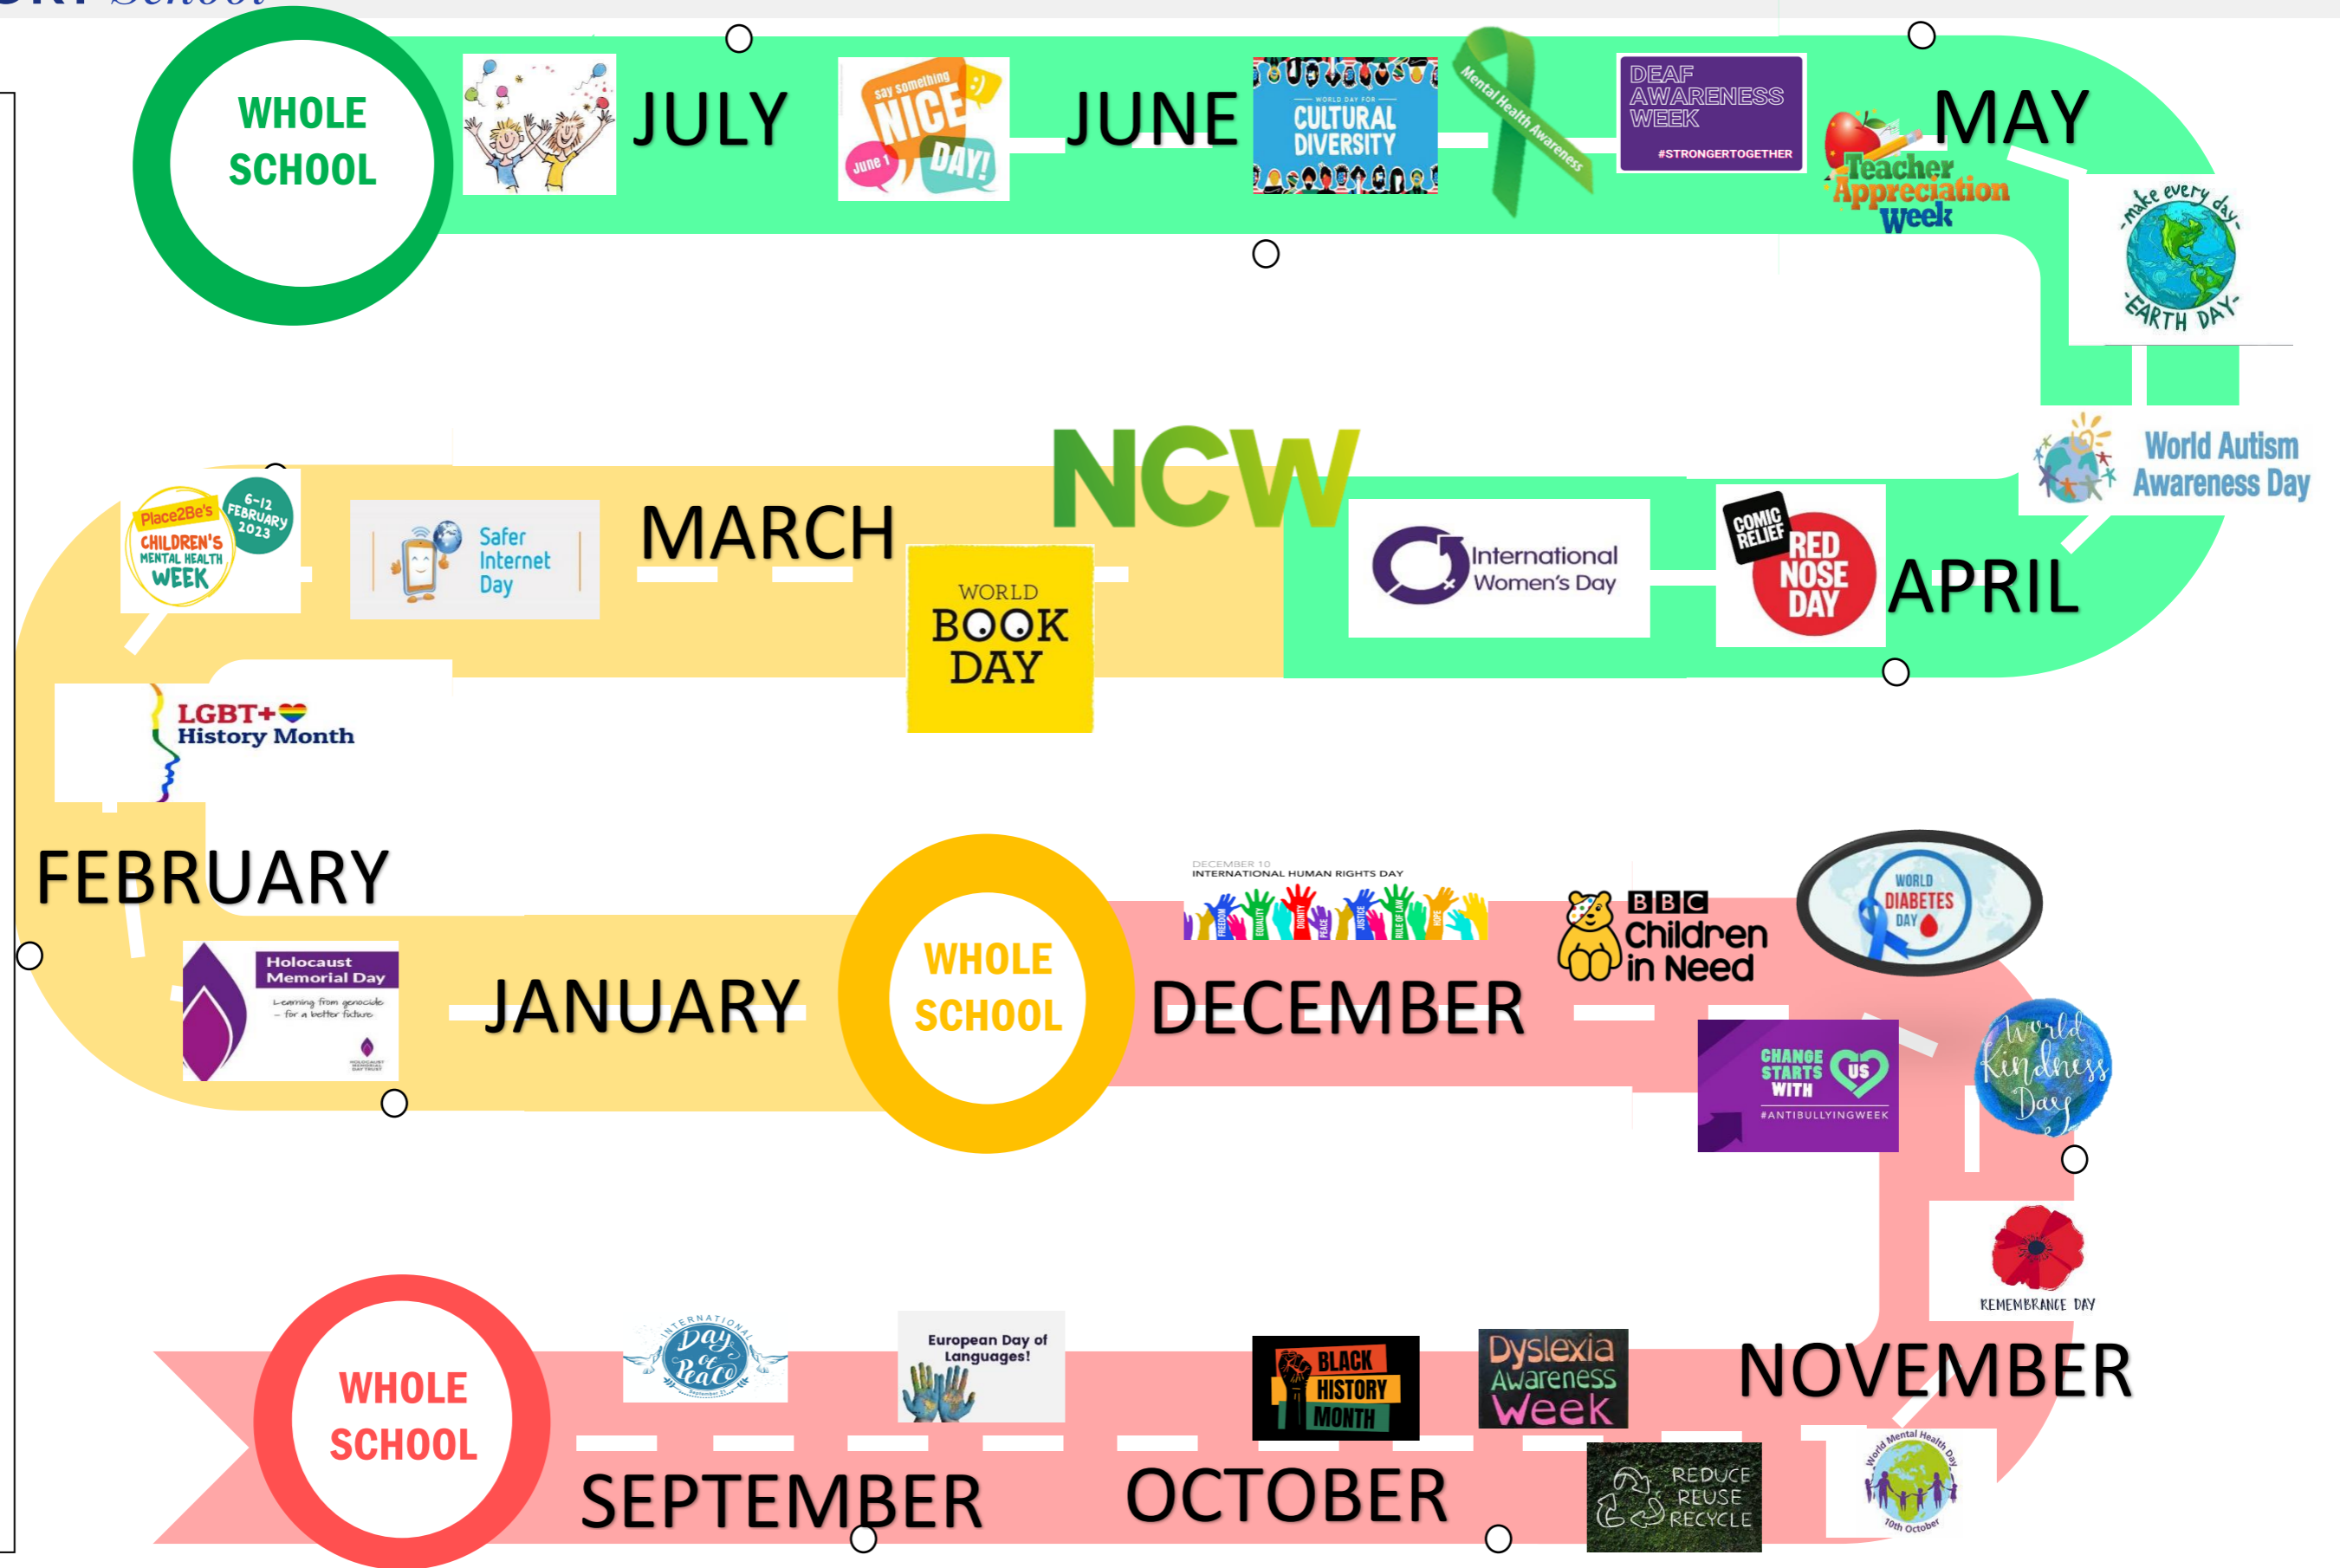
WHOLE SCHOOL

JULY

say something NICE :) June 1 DAY!

JUNE

WORLD DAY FOR CULTURAL DIVERSITY

Mental Health Awareness

DEAF AWARENESS WEEK #STRONGERTOGETHER

MAY

Teacher Appreciation Week

-make every day- EARTH DAY-

World Autism Awareness Day

NCW

Place2Be's 6-12 FEBRUARY 2023 CHILDREN'S MENTAL HEALTH WEEK

Safer Internet Day

MARCH

WORLD BOOK DAY

International Women's Day

COMIC RELIEF RED NOSE DAY

APRIL

LGBT+ History Month

FEBRUARY

Holocaust Memorial Day Learning from genocide – for a better future

JANUARY

WHOLE SCHOOL

DECEMBER 10 INTERNATIONAL HUMAN RIGHTS DAY

FREEDOM EQUALITY DIGNITY PEACE JUSTICE RULE OF LAW HOPE

DECEMBER

BBC Children in Need

WORLD DIABETES DAY

CHANGE STARTS WITH US #ANTIBULLYINGWEEK

World Kindness Day

REMEMBRANCE DAY

WHOLE SCHOOL

INTERNATIONAL Day of Peace September 21

European Day of Languages!

BLACK HISTORY MONTH

Dyslexia Awareness Week

NOVEMBER

SEPTEMBER

OCTOBER

REDUCE REUSE RECYCLE

World Mental Health Day 10th October